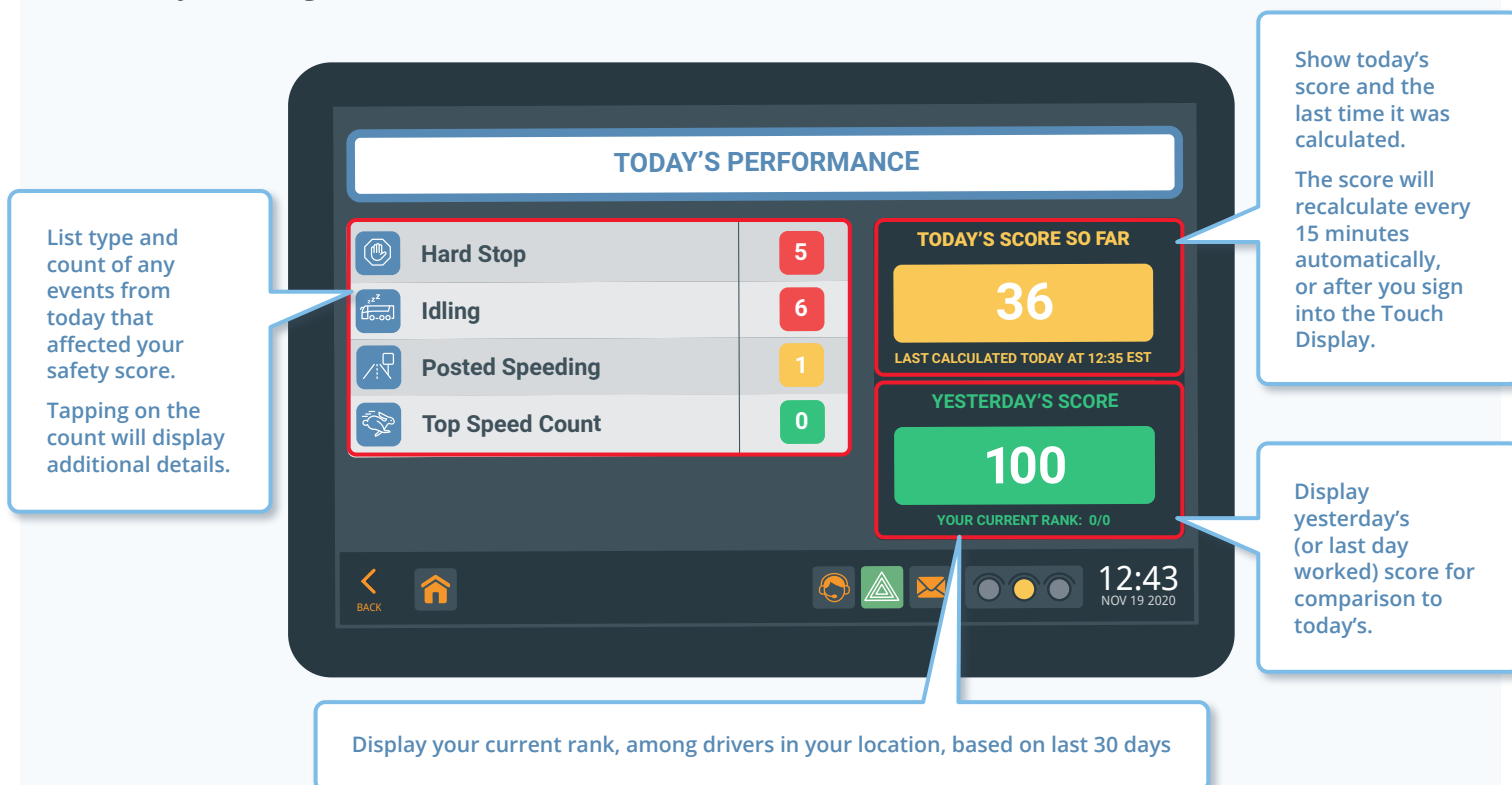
List type and count of any events from today that affected your safety score.

Tapping on the count will display additional details.

TODAY'S PERFORMANCE

| | |
|---|---|
| Hard Stop | 5 |
| Idling | 6 |
| Posted Speeding | 1 |
| Top Speed Count | 0 |

TODAY'S SCORE SO FAR

36

LAST CALCULATED TODAY AT 12:35 EST

YESTERDAY'S SCORE

100

YOUR CURRENT RANK: 0/0

BACK

12:43
NOV 19 2020

Show today's score and the last time it was calculated.

The score will recalculate every 15 minutes automatically, or after you sign into the Touch Display.

Display yesterday's (or last day worked) score for comparison to today's.

Display your current rank, among drivers in your location, based on last 30 days